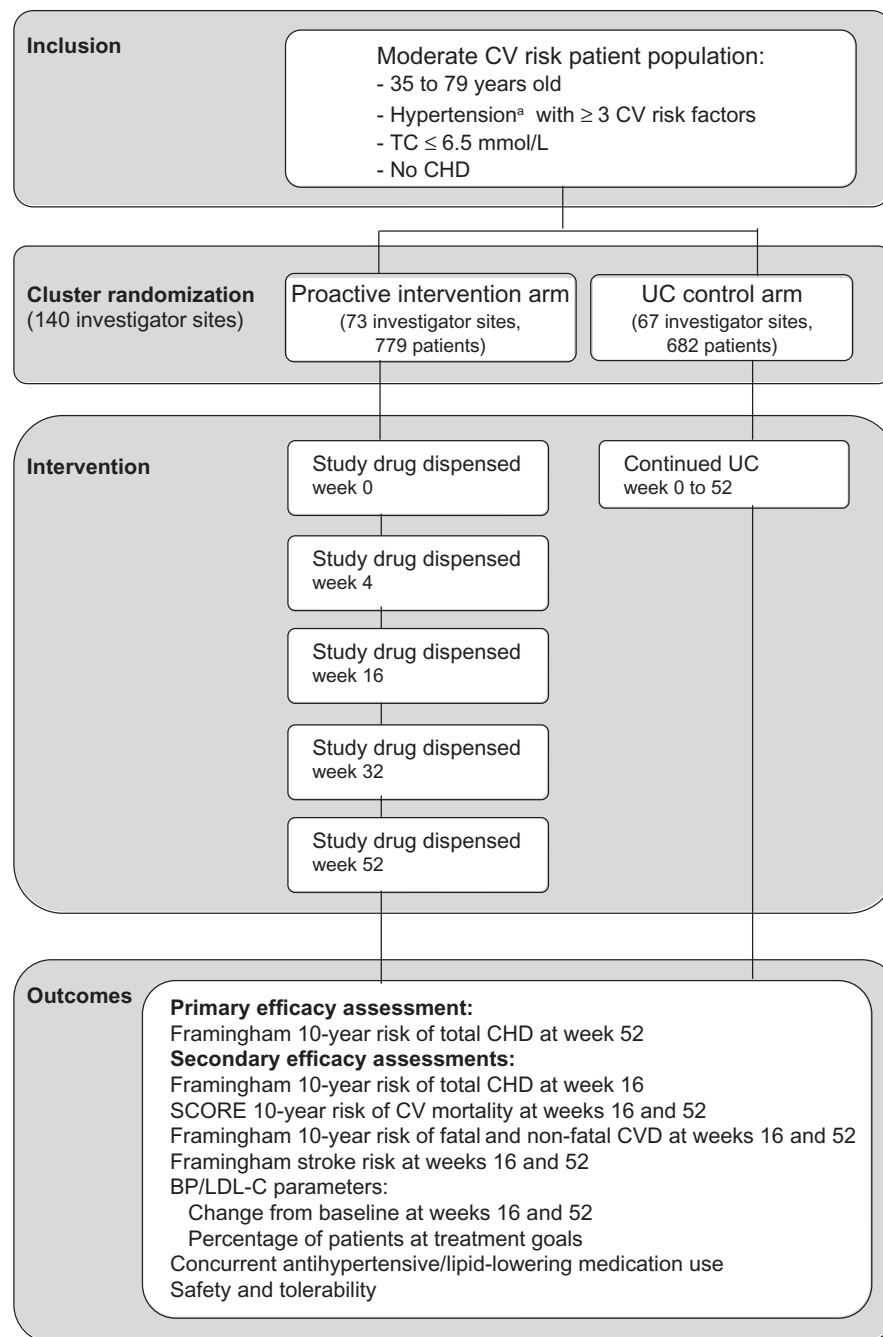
Inclusion

Moderate CV risk patient population:
- 35 to 79 years old
- Hypertension$^a$ with $\geq$ 3 CV risk factors
- TC $\leq$ 6.5 mmol/L
- No CHD

Cluster randomization (140 investigator sites)

Proactive intervention arm (73 investigator sites, 779 patients)

UC control arm (67 investigator sites, 682 patients)

Intervention

Study drug dispensed week 0

Continued UC week 0 to 52

Study drug dispensed week 4

Study drug dispensed week 16

Study drug dispensed week 32

Study drug dispensed week 52

Outcomes

**Primary efficacy assessment:**
Framingham 10-year risk of total CHD at week 52
**Secondary efficacy assessments:**
Framingham 10-year risk of total CHD at week 16
SCORE 10-year risk of CV mortality at weeks 16 and 52
Framingham 10-year risk of fatal and non-fatal CVD at weeks 16 and 52
Framingham stroke risk at weeks 16 and 52
BP/LDL-C parameters:
Change from baseline at weeks 16 and 52
Percentage of patients at treatment goals
Concurrent antihypertensive/lipid-lowering medication use
Safety and tolerability